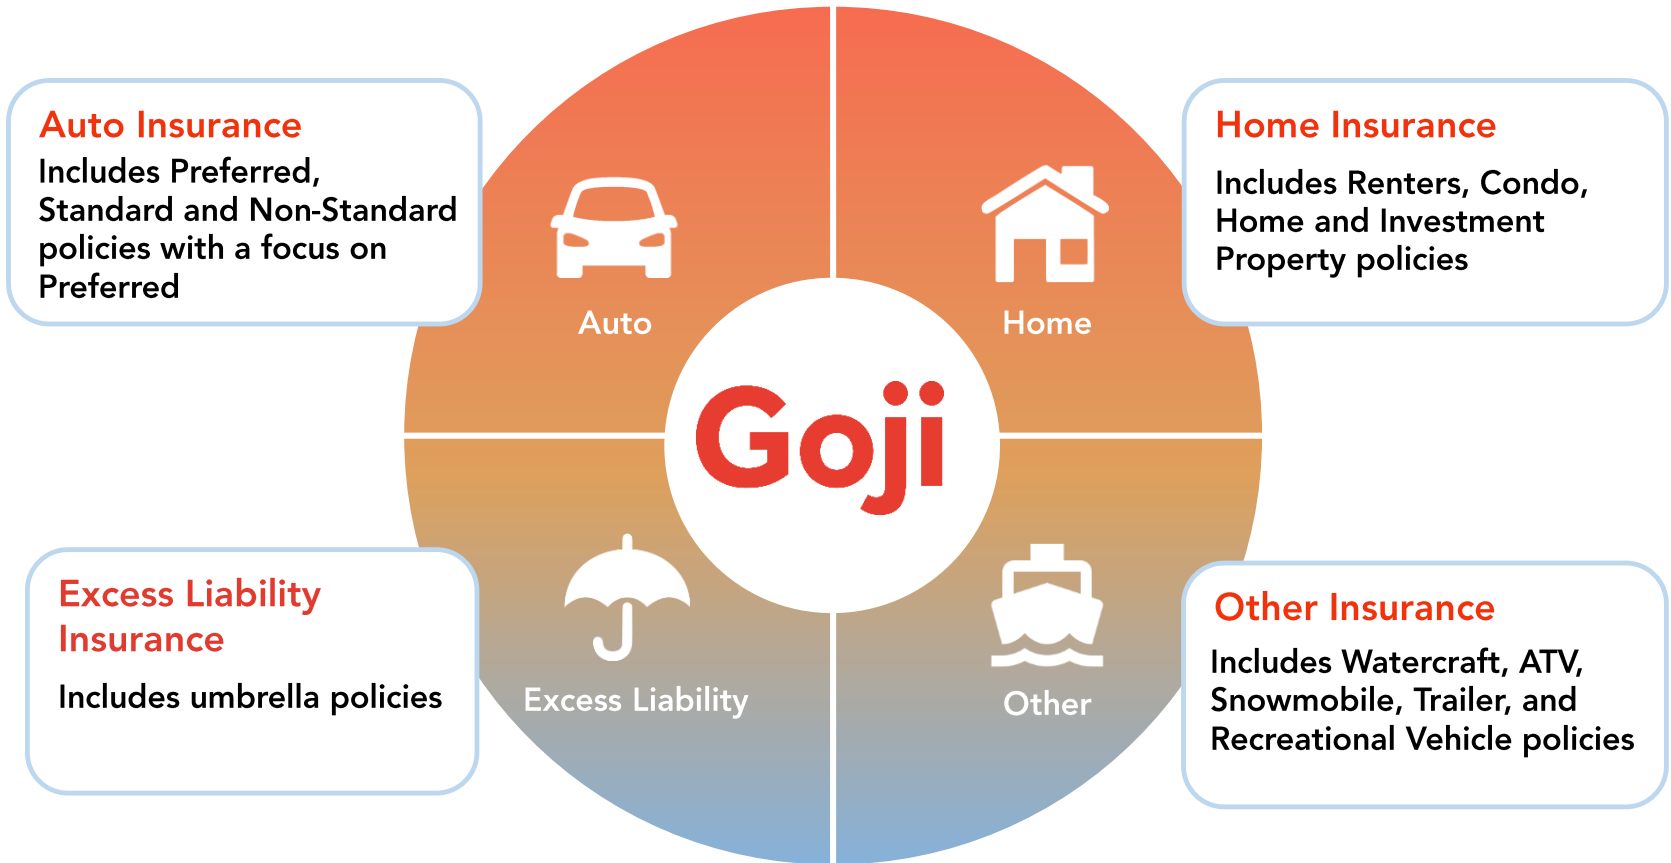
Auto Insurance
Includes Preferred, Standard and Non-Standard policies with a focus on Preferred

Auto

Home

Home Insurance
Includes Renters, Condo, Home and Investment Property policies

Goji

Excess Liability Insurance
Includes umbrella policies

Excess Liability

Other

Other Insurance
Includes Watercraft, ATV, Snowmobile, Trailer, and Recreational Vehicle policies